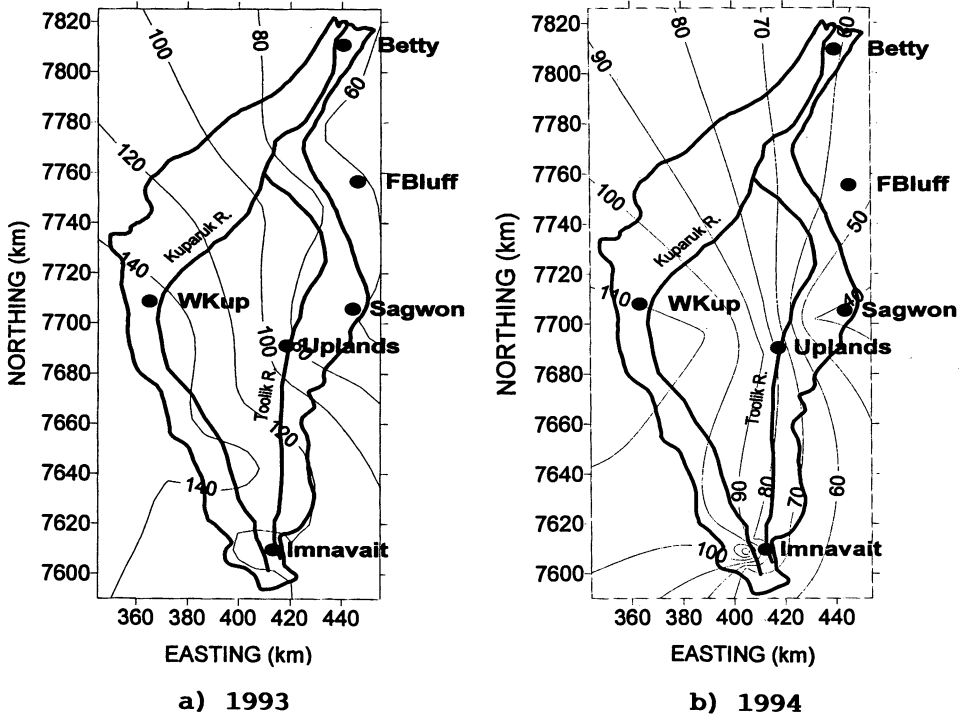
7820
7800
7780
7760
7740
7720
7700
7680
7660
7640
7620
7600
NORTHING (km)
100
80
60
120
140
140
100
120
80
Betty
FBluff
Kuparuk R.
WKup
Sagwon
Uplands
Toolik R.
Imnavait
360 380 400 420 440
EASTING (km)

a) 1993

7820
7800
7780
7760
7740
7720
7700
7680
7660
7640
7620
7600
NORTHING (km)
90
80
70
60
100
50
40
110
90
80
70
60
100
Betty
FBluff
Kuparuk R.
WKup
Sagwon
Uplands
Toolik R.
Imnavait
360 380 400 420 440
EASTING (km)

b) 1994